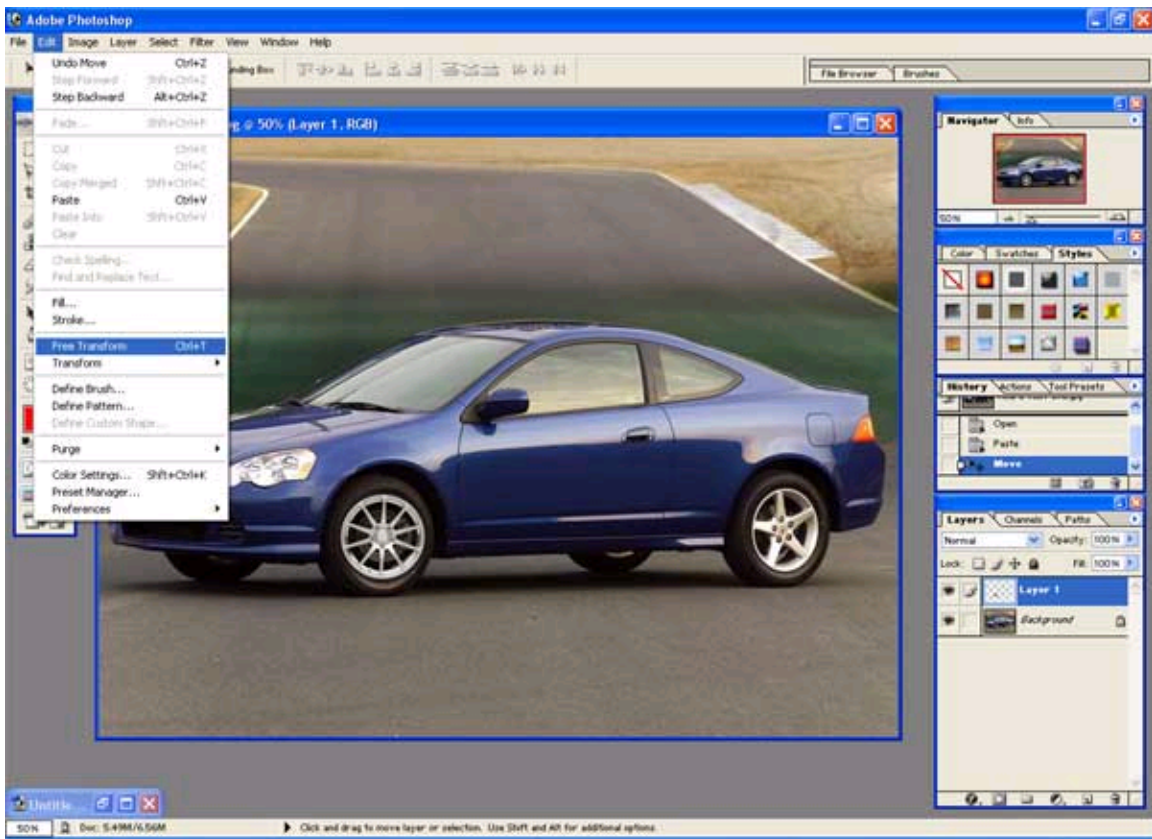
Adobe Photoshop

File Edit Image Layer Select Filter View Window Help

nding Box

File Browser Brushes

Undo Move Ctrl+Z
Step Forward Shft+Ctrl+Z
Step Backward Alt+Ctrl+Z

Fade... Shft+Ctrl+F

Cut Ctrl+X
Copy Ctrl+C
Copy Merged Shft+Ctrl+C
Paste Ctrl+V
Paste Into Shft+Ctrl+V
Clear

Check Spelling...
Find and Replace Text...

Fill...
Stroke...

Free Transform Ctrl+T
Transform

Define Brush...
Define Pattern...
Define Custom Shape...

Purge

Color Settings... Shft+Ctrl+K
Preset Manager...
Preferences

g @ 50% (Layer 1, RGB)

Navigator Info

50%

Color Swatches Styles

History Actions Tool Presets

Open
Paste
Move

Layers Channels Paths

Normal Opacity: 100%

Lock: Fill: 100%

Layer 1
Background

Untitle...

50% Doc: 5.49M/6.56M

Click and drag to move layer or selection. Use Shift and Alt for additional options.